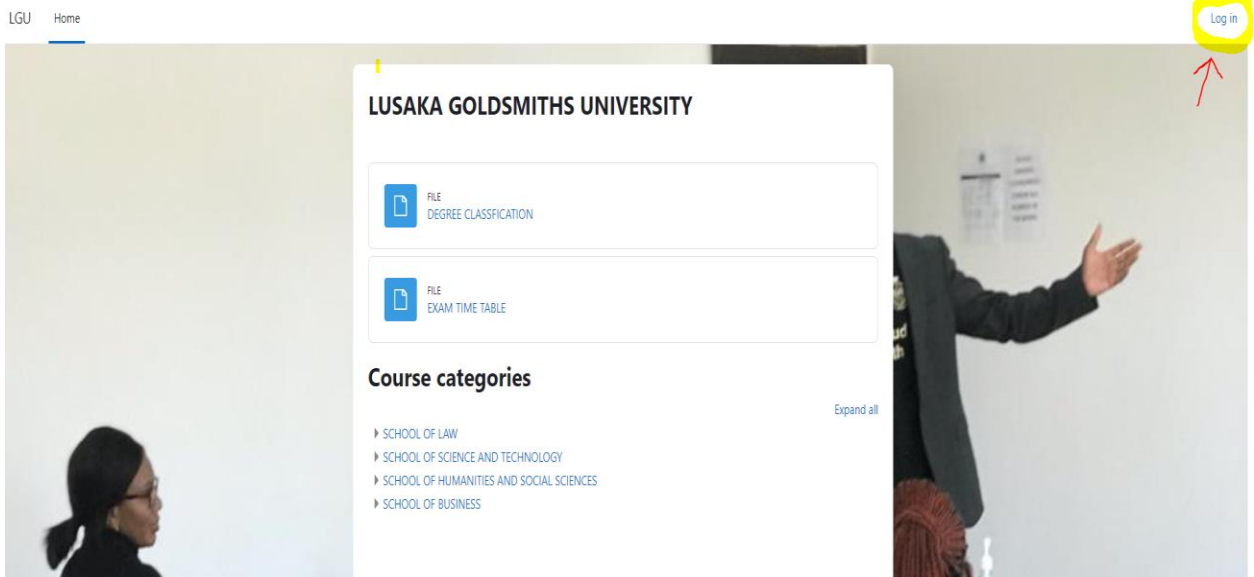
LGU Home

Log in

LUSAKA GOLDSMITHS UNIVERSITY

FILE
DEGREE CLASSFICATION

FILE
EXAM TIME TABLE

Course categories

Expand all

SCHOOL OF LAW
SCHOOL OF SCIENCE AND TECHNOLOGY
SCHOOL OF HUMANITIES AND SOCIAL SCIENCES
SCHOOL OF BUSINESS